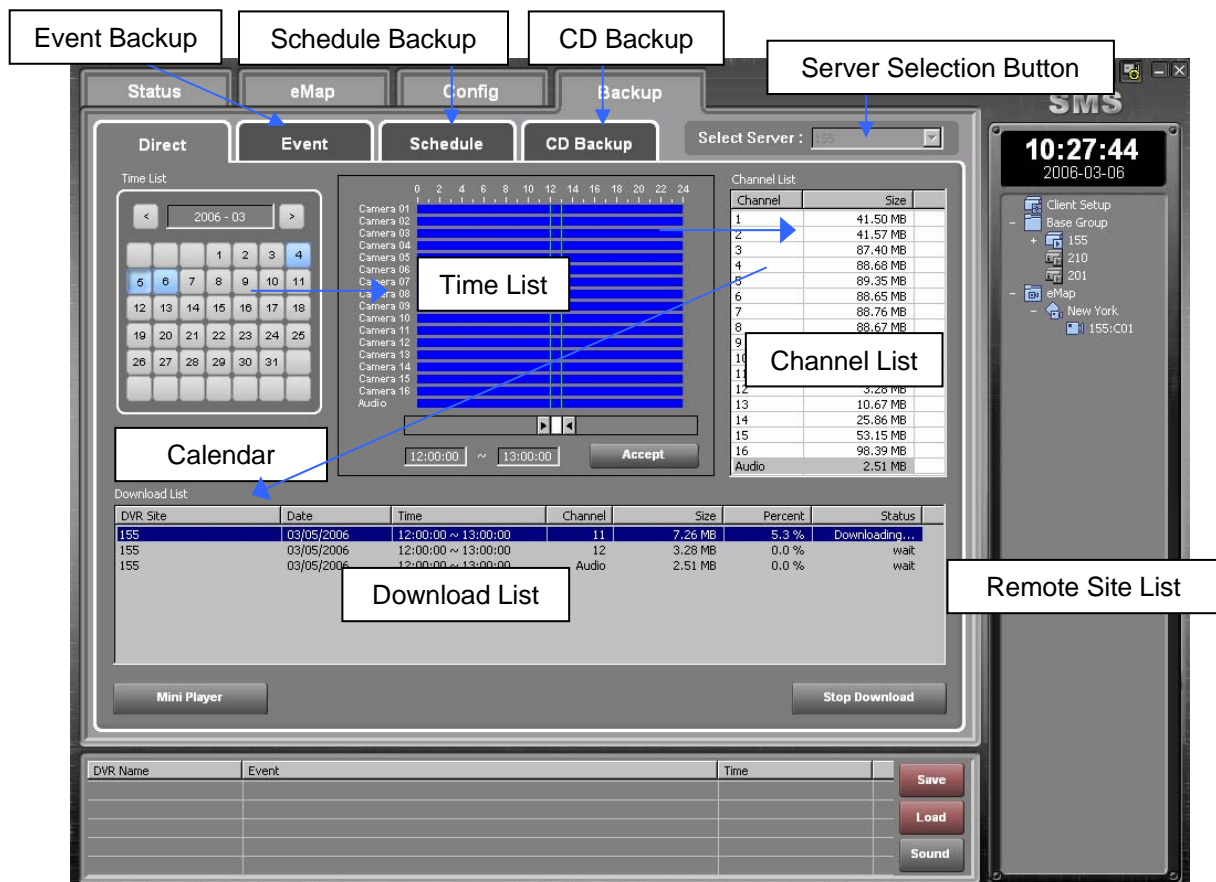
Event Backup

Schedule Backup

CD Backup

Server Selection Button

Status

eMap

Config

Backup

SMS

Direct

Event

Schedule

CD Backup

Select Server : 155

10:27:44
2006-03-06

Time List

< 2006 - 03 >

| | | | 1 | 2 | 3 | 4 |
|---|---|---|---|---|---|---|
| 5 | 6 | 7 | 8 | 9 | 10 | 11 |
| 12 | 13 | 14 | 15 | 16 | 17 | 18 |
| 19 | 20 | 21 | 22 | 23 | 24 | 25 |
| 26 | 27 | 28 | 29 | 30 | 31 | |

0 2 4 6 8 10 12 14 16 18 20 22 24

Camera 01
Camera 02
Camera 03
Camera 04
Camera 05
Camera 06
Camera 07
Camera 08
Camera 09
Camera 10
Camera 11
Camera 12
Camera 13
Camera 14
Camera 15
Camera 16
Audio

Time List

12:00:00 ~ 13:00:00

Accept

Channel List

| Channel | Size |
|---|---|
| 1 | 41.50 MB |
| 2 | 41.57 MB |
| 3 | 87.40 MB |
| 4 | 88.68 MB |
| 5 | 89.35 MB |
| 6 | 88.65 MB |
| 7 | 88.76 MB |
| 8 | 88.67 MB |
| 9 | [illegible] |
| 10 | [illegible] |
| 11 | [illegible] |
| 12 | 3.28 MB |
| 13 | 10.67 MB |
| 14 | 25.86 MB |
| 15 | 53.15 MB |
| 16 | 98.39 MB |
| Audio | 2.51 MB |

Channel List

Client Setup
Base Group
155
210
201
eMap
New York
155:C01

Calendar

Download List

| DVR Site | Date | Time | Channel | Size | Percent | Status |
|---|---|---|---|---|---|---|
| 155 | 03/05/2006 | 12:00:00 ~ 13:00:00 | 11 | 7.26 MB | 5.3 % | Downloading... |
| 155 | 03/05/2006 | 12:00:00 ~ 13:00:00 | 12 | 3.28 MB | 0.0 % | wait |
| 155 | 03/05/2006 | 12:00:00 ~ 13:00:00 | Audio | 2.51 MB | 0.0 % | wait |

Download List

Remote Site List

Mini Player

Stop Download

| DVR Name | Event | Time |
|---|---|---|

Save

Load

Sound